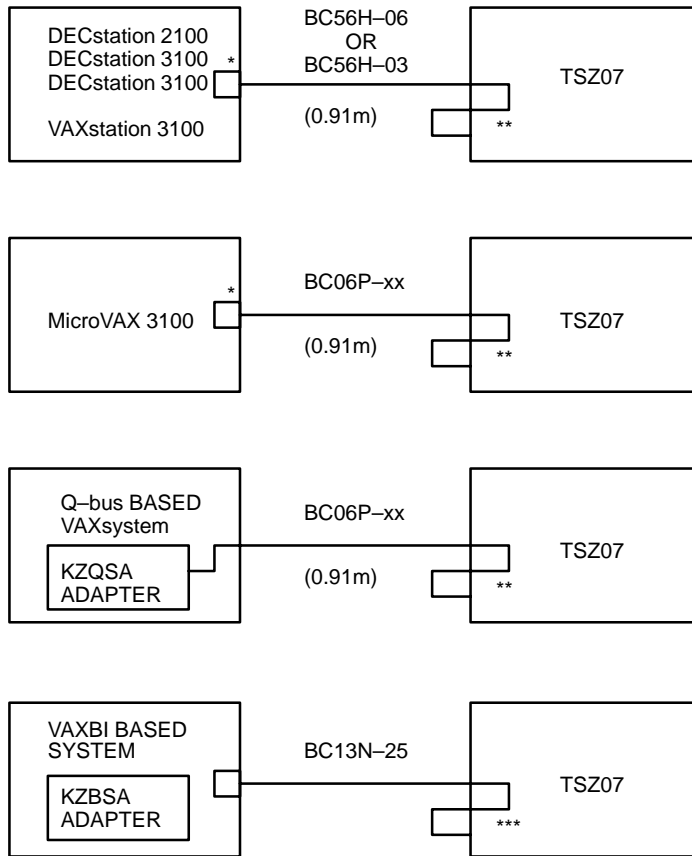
DECstation 2100
DECstation 3100
DECstation 3100
VAXstation 3100
*
BC56H–06
OR
BC56H–03
(0.91m)
TSZ07
**

MicroVAX 3100
*
BC06P–xx
(0.91m)
TSZ07
**

Q–bus BASED
VAXsystem
KZQSA
ADAPTER
BC06P–xx
(0.91m)
TSZ07
**

VAXBI BASED
SYSTEM
KZBSA
ADAPTER
BC13N–25
TSZ07
***